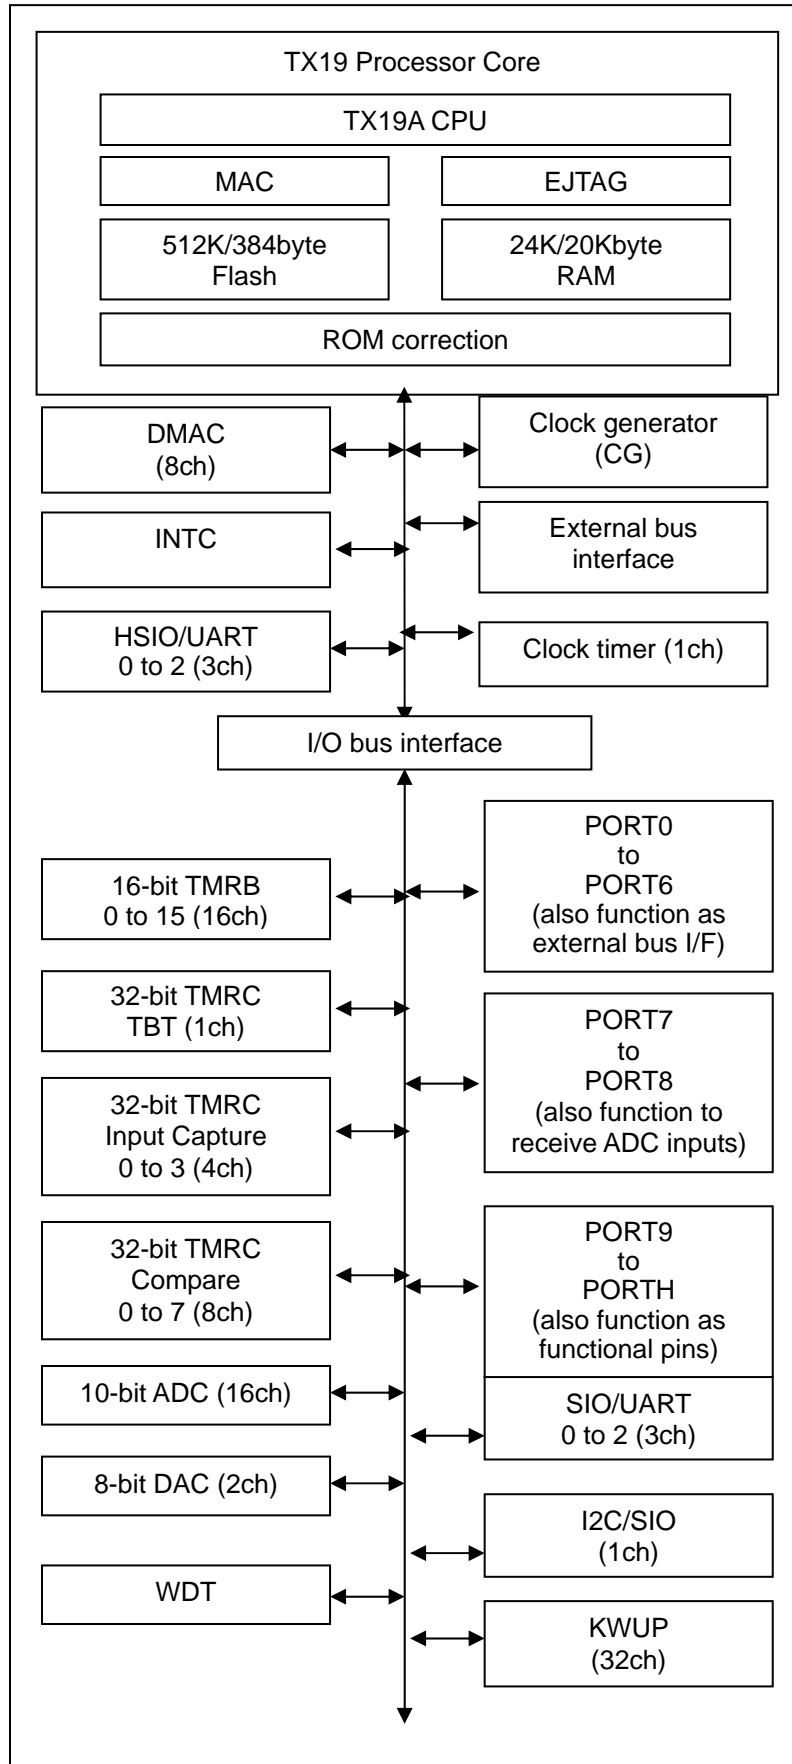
TX19 Processor Core

TX19A CPU

MAC

EJTAG

512K/384byte Flash

24K/20Kbyte RAM

ROM correction

DMAC (8ch)

Clock generator (CG)

INTC

External bus interface

HSIO/UART 0 to 2 (3ch)

Clock timer (1ch)

I/O bus interface

PORT0 to PORT6 (also function as external bus I/F)

16-bit TMRB 0 to 15 (16ch)

32-bit TMRC TBT (1ch)

PORT7 to PORT8 (also function to receive ADC inputs)

32-bit TMRC Input Capture 0 to 3 (4ch)

32-bit TMRC Compare 0 to 7 (8ch)

PORT9 to PORTH (also function as functional pins)

10-bit ADC (16ch)

SIO/UART 0 to 2 (3ch)

8-bit DAC (2ch)

I2C/SIO (1ch)

WDT

KWUP (32ch)